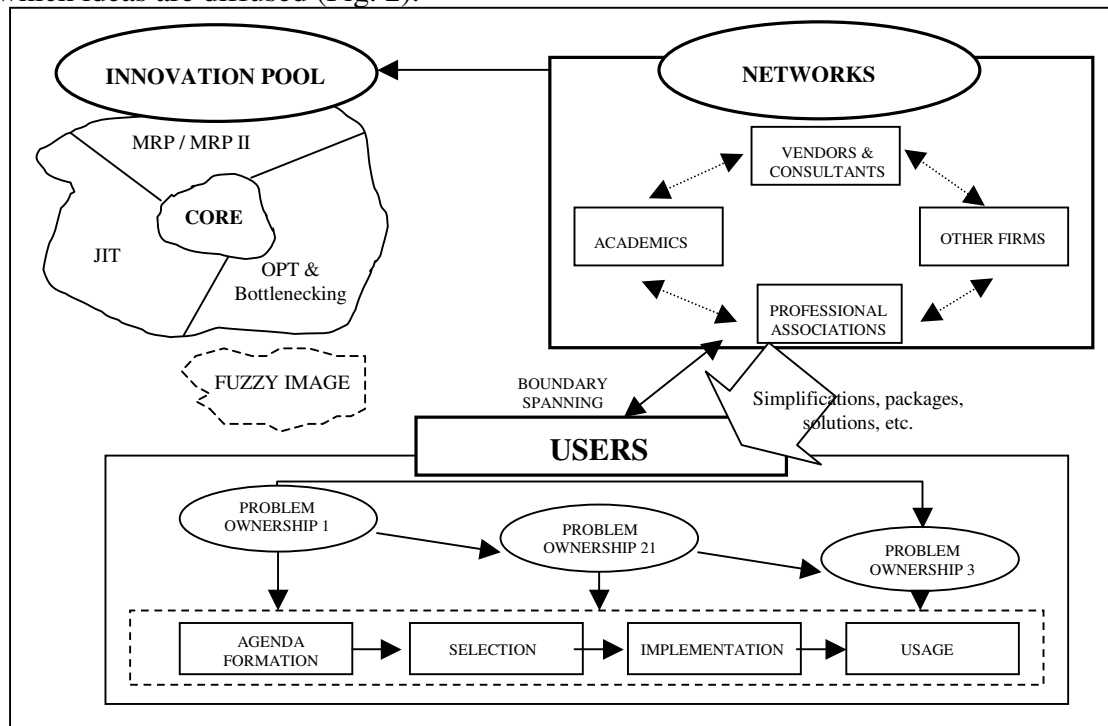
which ideas are diffused (Fig. 2).

INNOVATION POOL

MRP / MRP II

CORE

JIT

OPT & Bottlenecking

FUZZY IMAGE

NETWORKS

VENDORS & CONSULTANTS

ACADEMICS

OTHER FIRMS

PROFESSIONAL ASSOCIATIONS

BOUNDARY SPANNING

Simplifications, packages, solutions, etc.

USERS

PROBLEM OWNERSHIP 1

PROBLEM OWNERSHIP 21

PROBLEM OWNERSHIP 3

AGENDA FORMATION

SELECTION

IMPLEMENTATION

USAGE